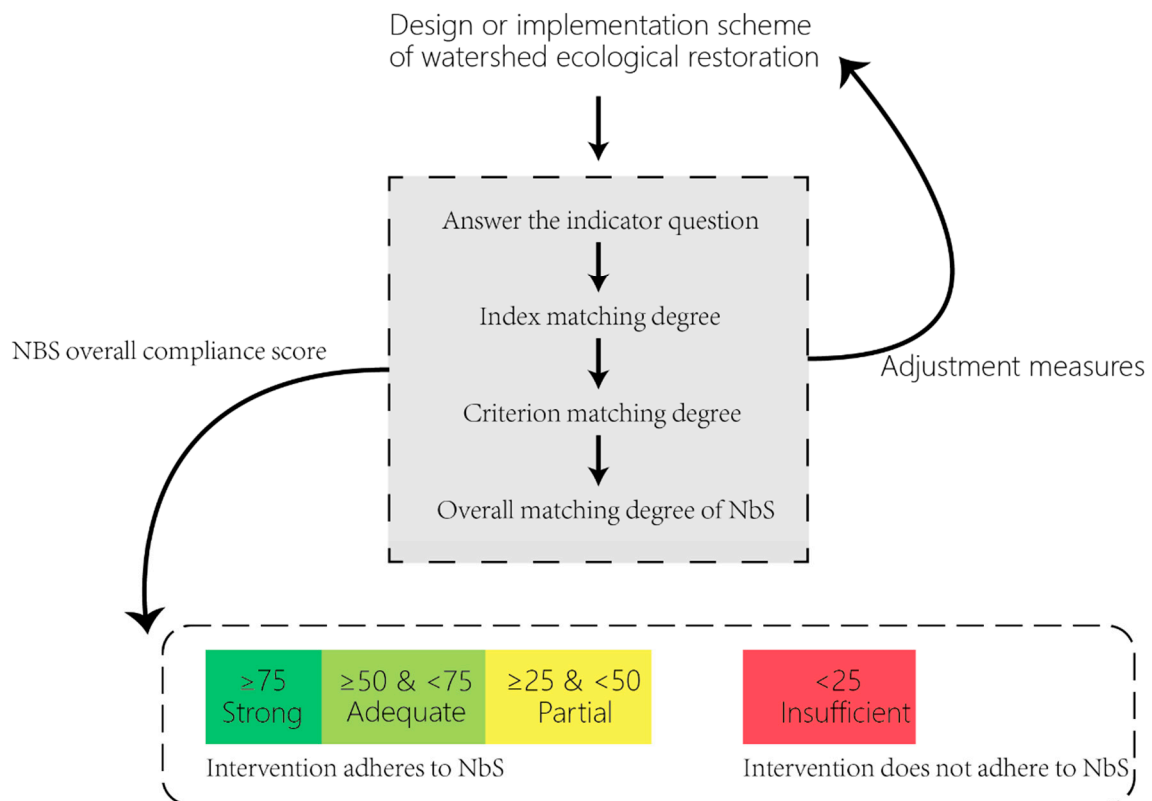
Design or implementation scheme of watershed ecological restoration

Answer the indicator question

Index matching degree

Criterion matching degree

Overall matching degree of NbS

NBS overall compliance score

Adjustment measures

| $\geq75$ Strong | $\geq50$ & $<75$ Adequate | $\geq25$ & $<50$ Partial |
|---|---|---|

Intervention adheres to NbS

$<25$ Insufficient

Intervention does not adhere to NbS